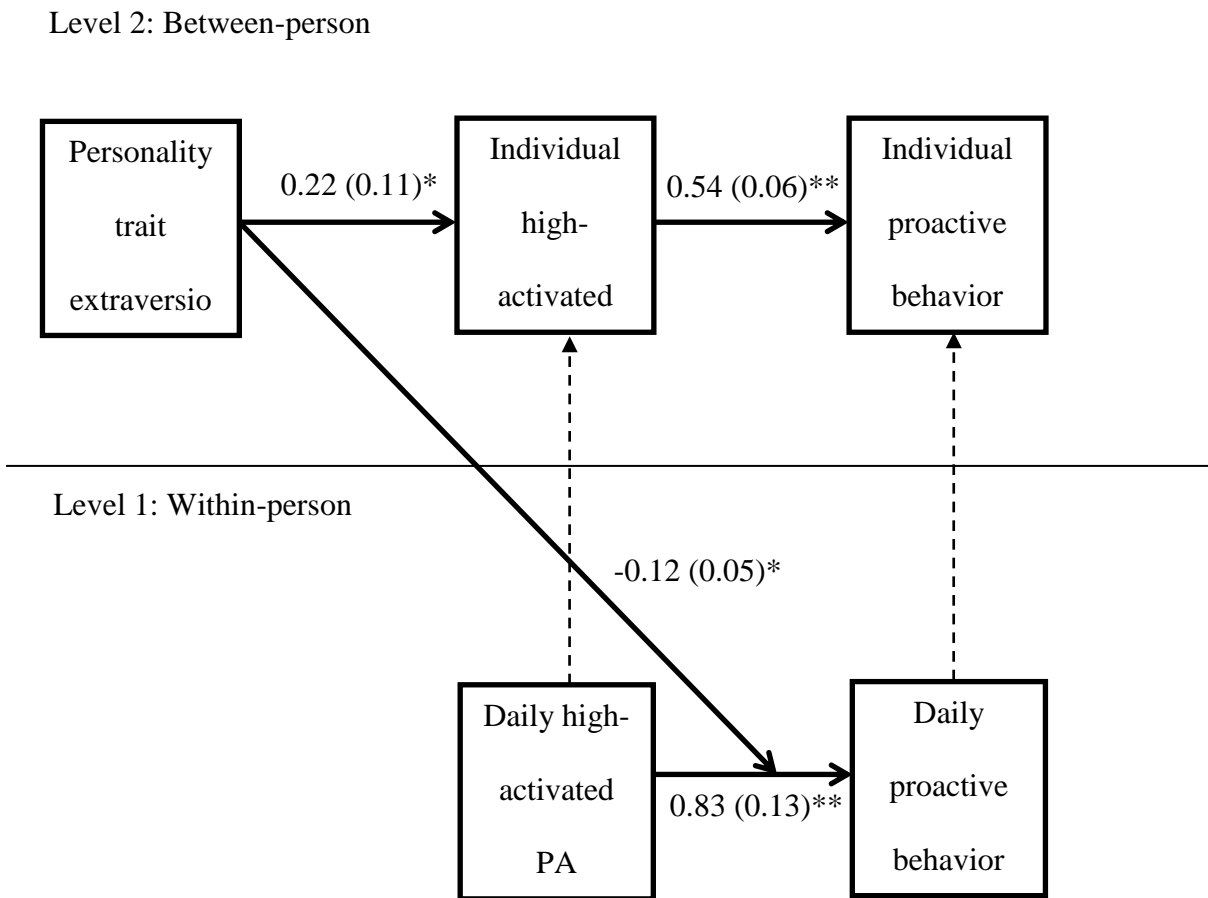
Level 2: Between-person

Personality trait extraversio

0.22 (0.11)*

Individual high-activated

0.54 (0.06)**

Individual proactive behavior

Level 1: Within-person

-0.12 (0.05)*

Daily high-activated PA

0.83 (0.13)**

Daily proactive behavior